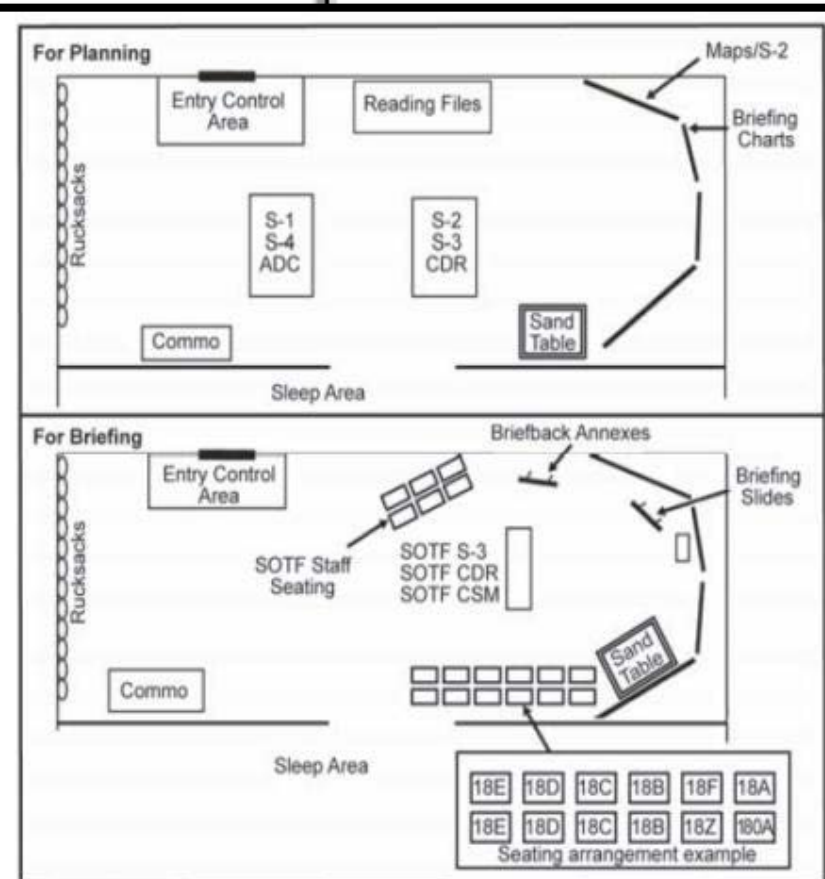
For Planning

Maps/S-2

Entry Control Area

Reading Files

Briefing Charts

Rucksacks

S-1
S-4
ADC

S-2
S-3
CDR

Commo

Sand Table

Sleep Area

For Briefing

Briefback Annexes

Entry Control Area

Briefing Slides

Rucksacks

SOTF Staff Seating

SOTF S-3
SOTF CDR
SOTF CSM

Sand Table

Commo

Sleep Area

| 18E | 18D | 18C | 18B | 18F | 18A |
|---|---|---|---|---|---|
| 18E | 18D | 18C | 18B | 18Z | 180A |

Seating arrangement example